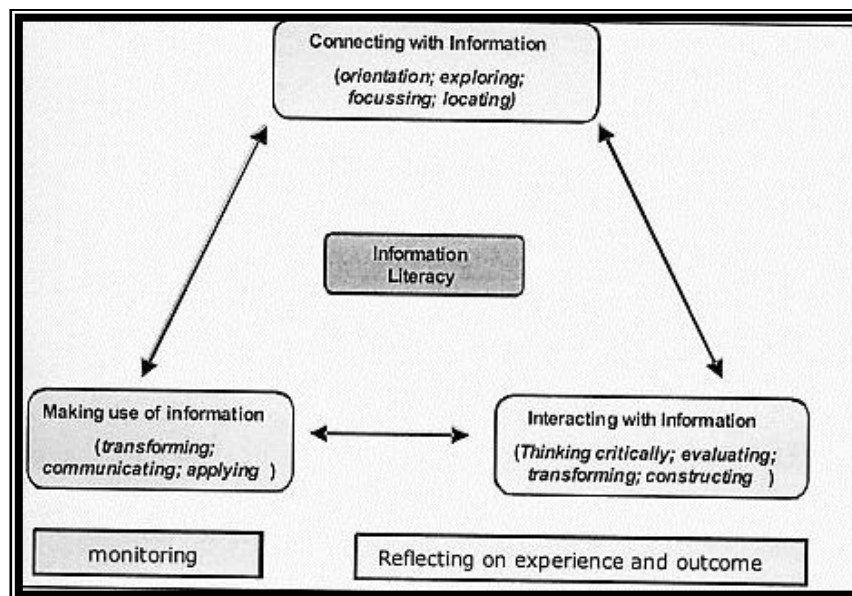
Connecting with Information

(orientation; exploring; focussing; locating)

Information Literacy

Making use of information

(transforming; communicating; applying )

Interacting with Information

(Thinking critically; evaluating; transforming; constructing )

monitoring

Reflecting on experience and outcome